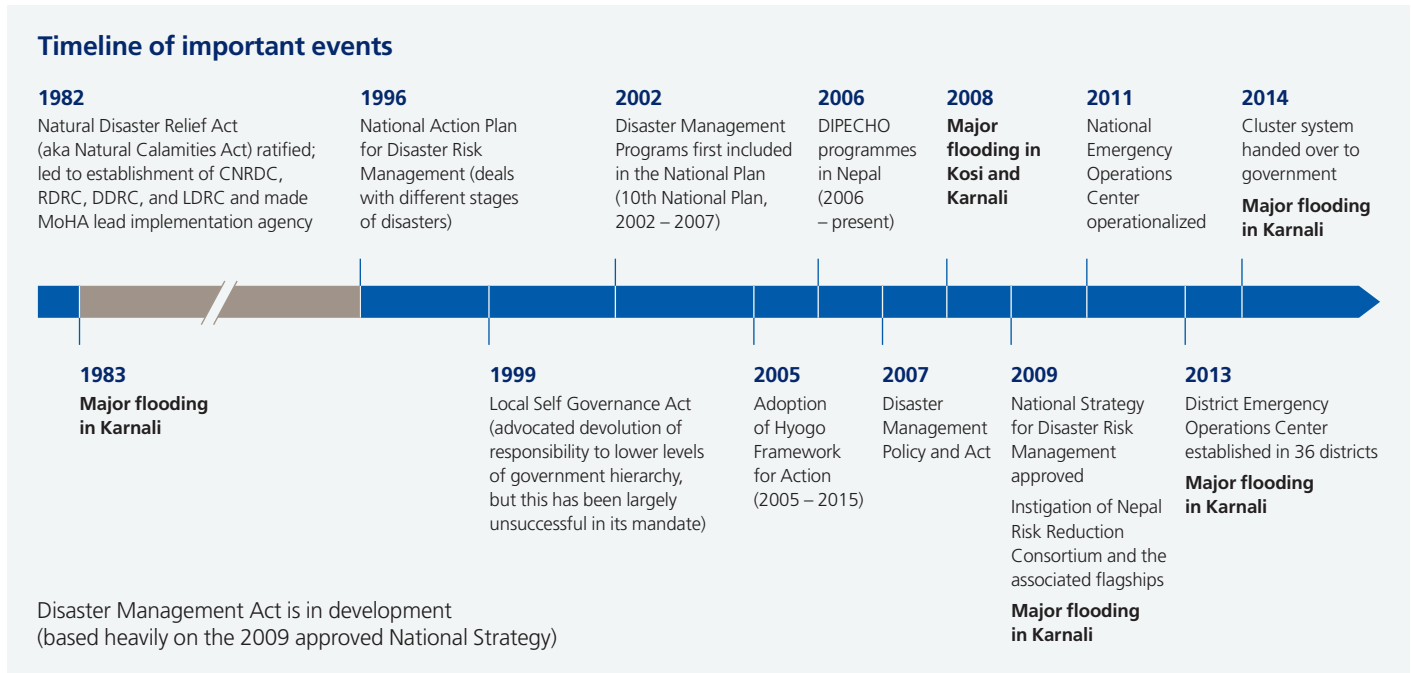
Timeline of important events

1982
Natural Disaster Relief Act (aka Natural Calamities Act) ratified; led to establishment of CNRDC, RDRC, DDRC, and LDRC and made MoHA lead implementation agency

1996
National Action Plan for Disaster Risk Management (deals with different stages of disasters)

2002
Disaster Management Programs first included in the National Plan (10th National Plan, 2002 – 2007)

2006
DIPECHO programmes in Nepal (2006 – present)

2008
Major flooding in Kosi and Karnali

2011
National Emergency Operations Center operationalized

2014
Cluster system handed over to government

Major flooding in Karnali

1983
Major flooding in Karnali

1999
Local Self Governance Act (advocated devolution of responsibility to lower levels of government hierarchy, but this has been largely unsuccessful in its mandate)

2005
Adoption of Hyogo Framework for Action (2005 – 2015)

2007
Disaster Management Policy and Act

2009
National Strategy for Disaster Risk Management approved

Instigation of Nepal Risk Reduction Consortium and the associated flagships

Major flooding in Karnali

2013
District Emergency Operations Center established in 36 districts

Major flooding in Karnali

Disaster Management Act is in development (based heavily on the 2009 approved National Strategy)